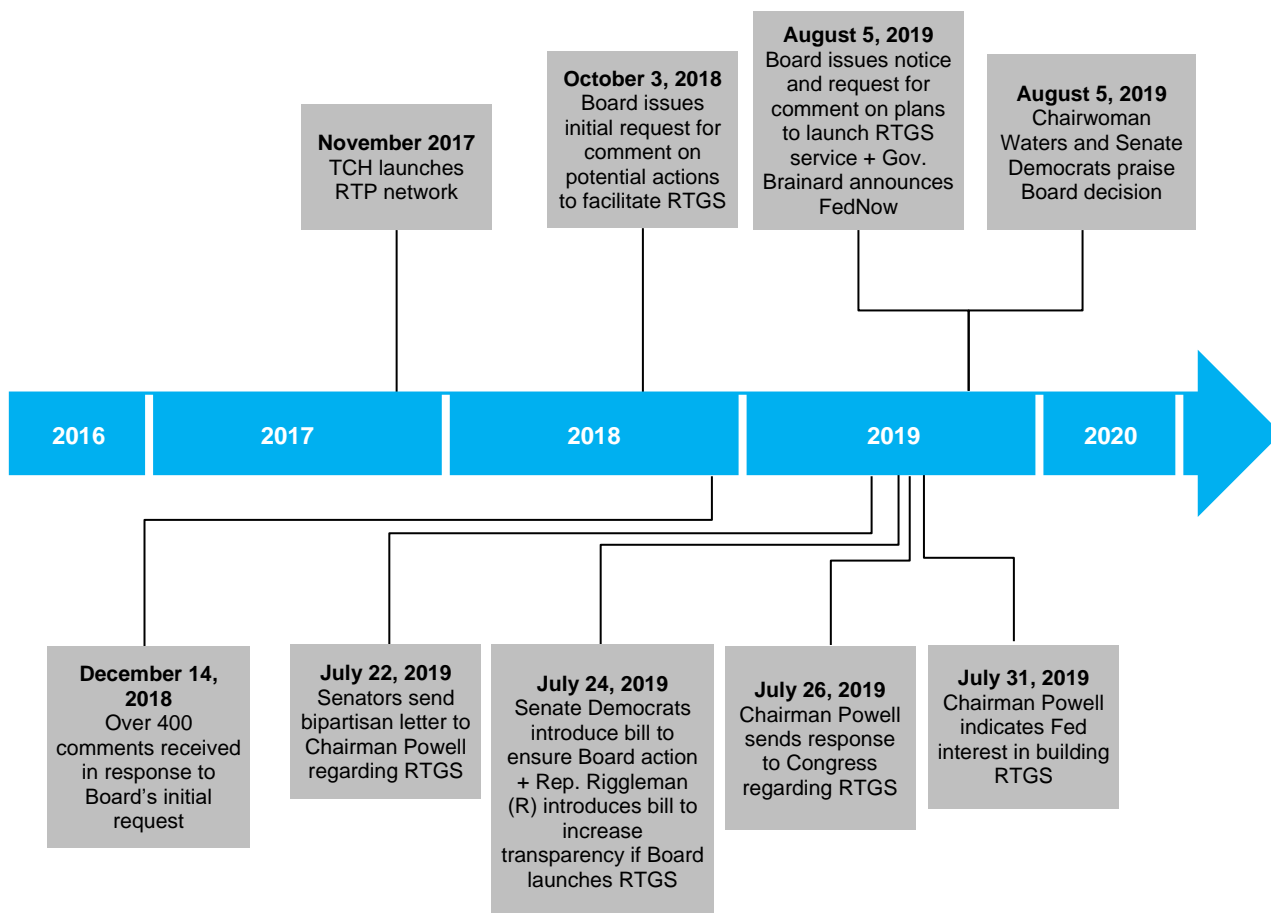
November 2017
TCH launches RTP network

October 3, 2018
Board issues initial request for comment on potential actions to facilitate RTGS

August 5, 2019
Board issues notice and request for comment on plans to launch RTGS service + Gov. Brainard announces FedNow

August 5, 2019
Chairwoman Waters and Senate Democrats praise Board decision

2016

2017

2018

2019

2020

December 14, 2018
Over 400 comments received in response to Board's initial request

July 22, 2019
Senators send bipartisan letter to Chairman Powell regarding RTGS

July 24, 2019
Senate Democrats introduce bill to ensure Board action + Rep. Riggleman (R) introduces bill to increase transparency if Board launches RTGS

July 26, 2019
Chairman Powell sends response to Congress regarding RTGS

July 31, 2019
Chairman Powell indicates Fed interest in building RTGS